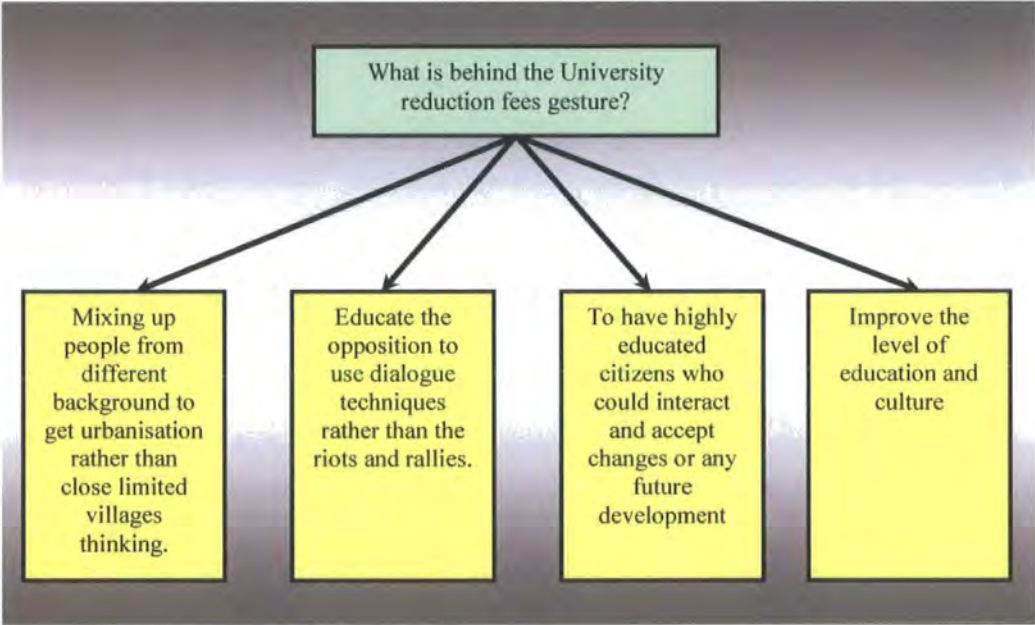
What is behind the University reduction fees gesture?

Mixing up people from different background to get urbanisation rather than close limited villages thinking.

Educate the opposition to use dialogue techniques rather than the riots and rallies.

To have highly educated citizens who could interact and accept changes or any future development

Improve the level of education and culture